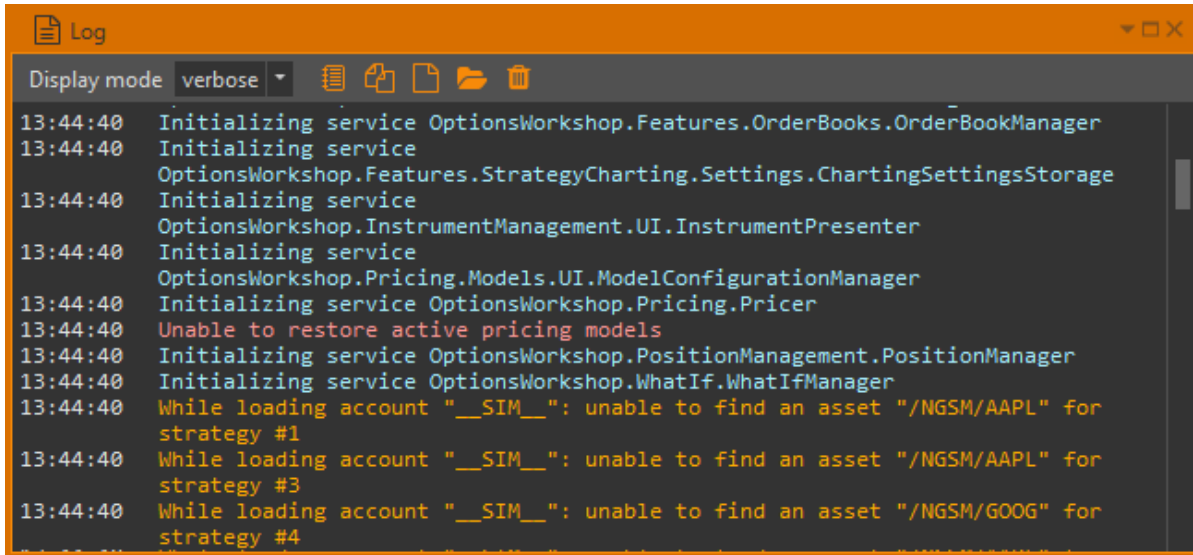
Log

Display mode verbose

13:44:40 Initializing service OptionsWorkshop.Features.OrderBooks.OrderBookManager
13:44:40 Initializing service OptionsWorkshop.Features.StrategyCharting.Settings.ChartingSettingsStorage
13:44:40 Initializing service OptionsWorkshop.InstrumentManagement.UI.InstrumentPresenter
13:44:40 Initializing service OptionsWorkshop.Pricing.Models.UI.ModelConfigurationManager
13:44:40 Initializing service OptionsWorkshop.Pricing.Pricer
13:44:40 Unable to restore active pricing models
13:44:40 Initializing service OptionsWorkshop.PositionManagement.PositionManager
13:44:40 Initializing service OptionsWorkshop.WhatIf.WhatIfManager
13:44:40 While loading account "__SIM__": unable to find an asset "/NGSM/AAPL" for strategy #1
13:44:40 While loading account "__SIM__": unable to find an asset "/NGSM/AAPL" for strategy #3
13:44:40 While loading account "__SIM__": unable to find an asset "/NGSM/GOOG" for strategy #4